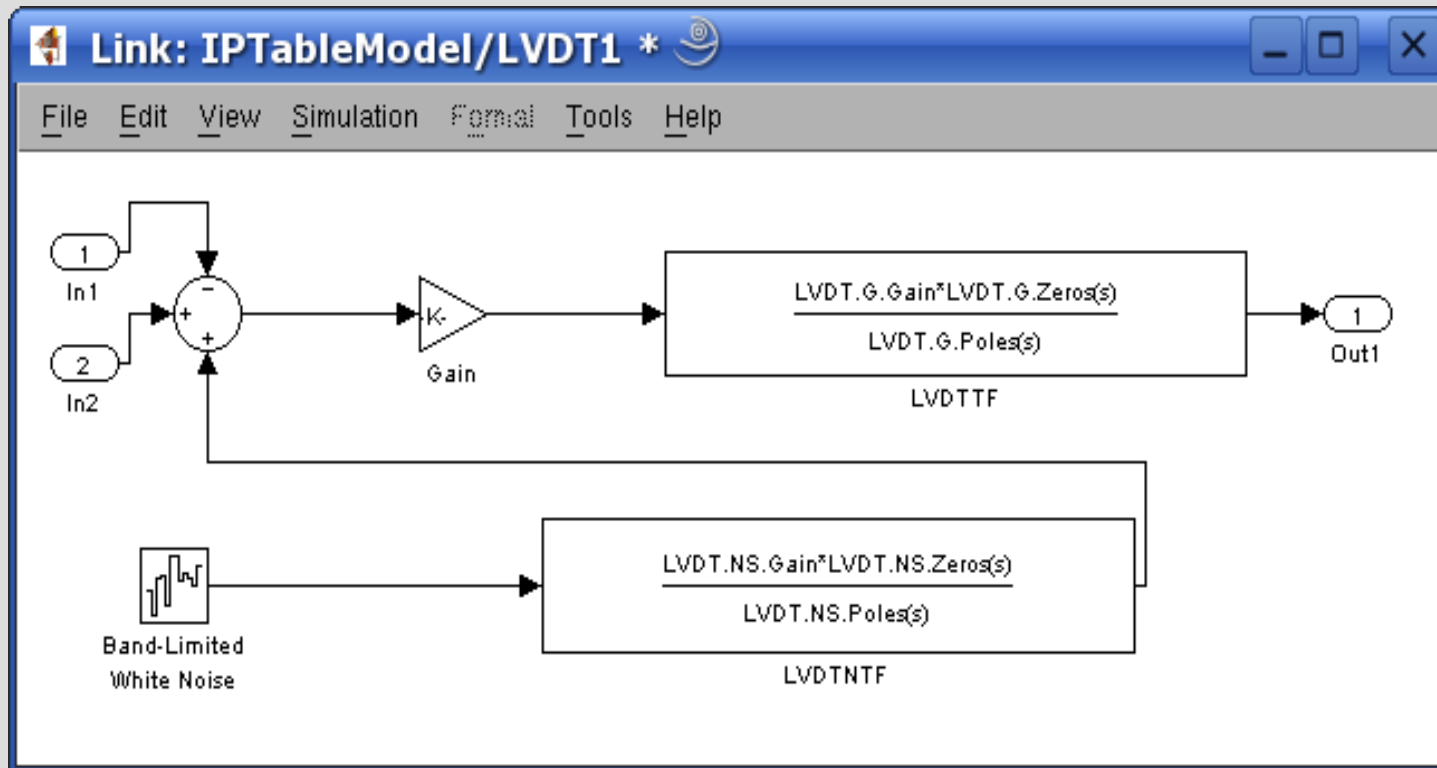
Link: IPTableModel/LVDT1 *

File Edit View Simulation Format Tools Help

1
In1

2
In2

-
+
+

K-
Gain

$\frac{LVDT.G.Gain*LVDT.G.Zeros(s)}{LVDT.G.Poles(s)}$
LVDTTF

1
Out1

Band-Limited White Noise

$\frac{LVDT.NS.Gain*LVDT.NS.Zeros(s)}{LVDT.NS.Poles(s)}$
LVDTNTF